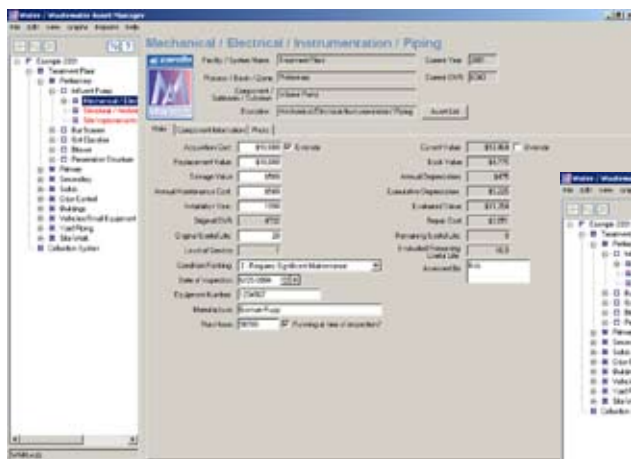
Mechanical / Electrical / Instrumentation / Piping

Facility / System Name Treatment Plant
Current Year 2007
Process / Basin / Zone Preliminary
Current OVR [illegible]
Component / Subbasin / Subzone Influent Pumps
Description Mechanical/Electrical/Instrumentation/Piping
Asset List

Main | Component Information | Photo

Acquisition Cost $10,000 Override
Replacement Value $10,000
Salvage Value $500
Annual Maintenance Cost $500
Installation Year 1990
Original OVR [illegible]
Original Useful Life 20
Level of Service 1
Condition Ranking 3 - Requires Significant Maintenance
Date of Inspection 6/25/2006
Equipment Number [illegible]
Manufacturer Bonnet Pump
Run Hours 36700 Running at time of inspection?

Current Value $12,464 Override
Book Value $4,775
Annual Depreciation $475
Cumulative Depreciation $5,225
Evaluated Value $11,354
Repair Cost $1,091
Remaining Useful Life 3
Evaluated Remaining Useful Life 10.0
Assessed By Eric

Example 2001
Treatment Plant
Preliminary
Influent Pumps
Mechanical / Elec
Structural / Architectural
Site Improvements
Bar Screens
Grit Chamber
Blower
Preaeration Structure
Primary
Secondary
Solids
Odor Control
Buildings
Vehicles/Small Equipment
Yard Piping
Site Work
Collection System

Example 2001
Treatment Plant
Prelim
Primary
Second
Solids
Odor C
Building
Vehicle
Yard Pi
Site W
Collection